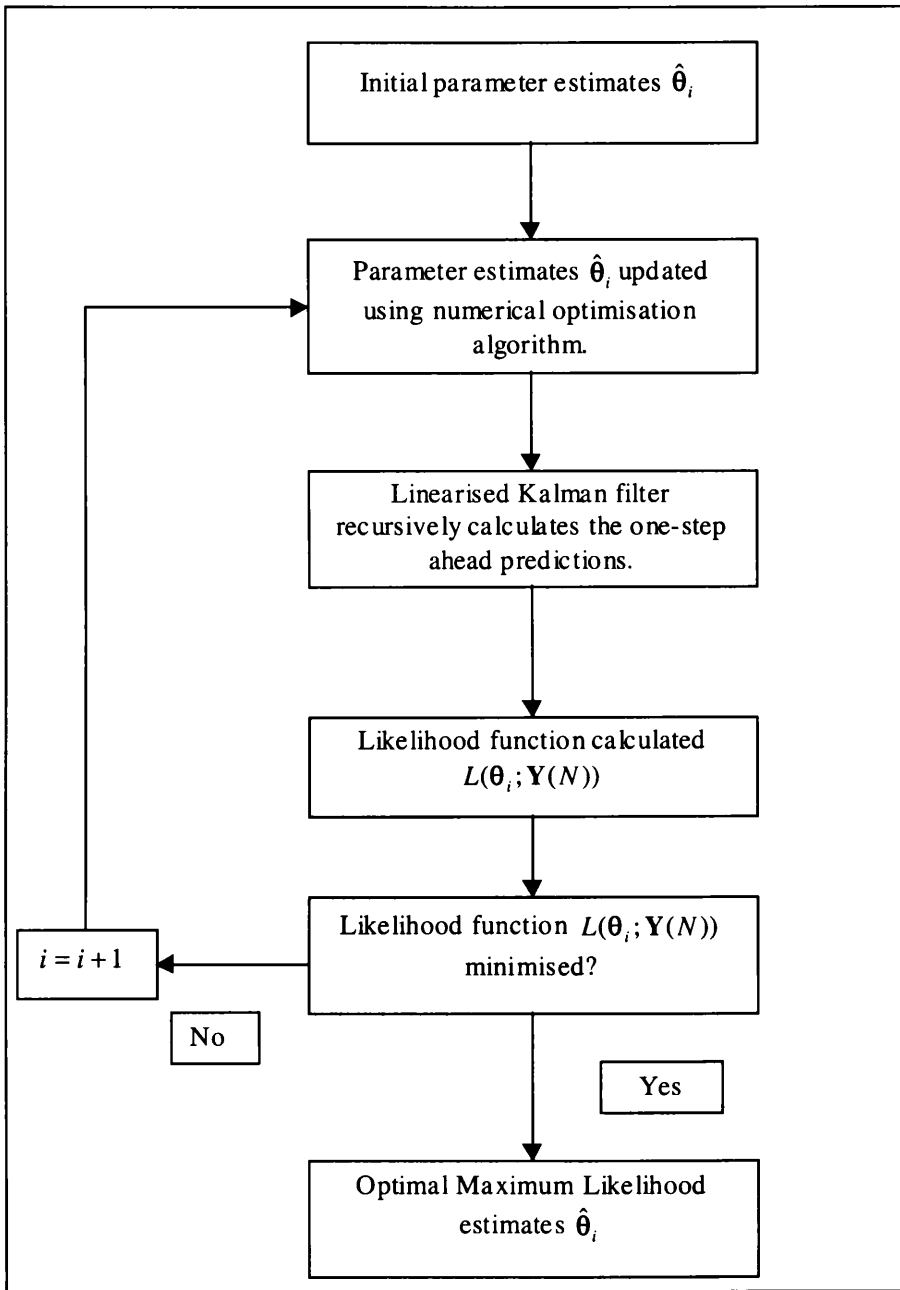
Initial parameter estimates $\hat{\boldsymbol{\theta}}_i$

Parameter estimates $\hat{\boldsymbol{\theta}}_i$ updated using numerical optimisation algorithm.

Linearised Kalman filter recursively calculates the one-step ahead predictions.

Likelihood function calculated $L(\boldsymbol{\theta}_i;\mathbf{Y}(N))$

Likelihood function $L(\boldsymbol{\theta}_i;\mathbf{Y}(N))$ minimised?

$i = i + 1$

No

Yes

Optimal Maximum Likelihood estimates $\hat{\boldsymbol{\theta}}_i$